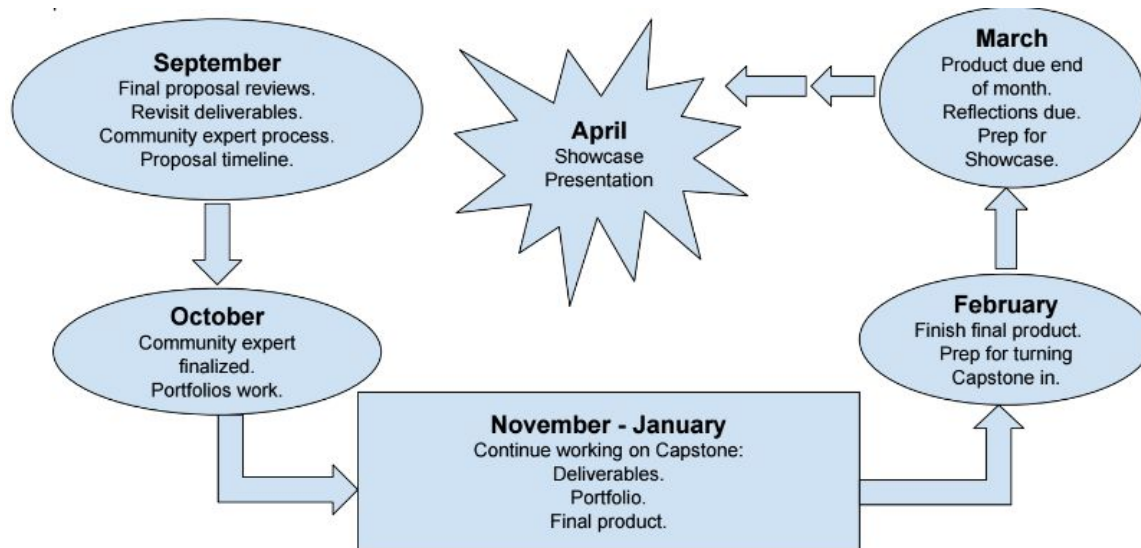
**September**
Final proposal reviews.
Revisit deliverables.
Community expert process.
Proposal timeline.

**October**
Community expert finalized.
Portfolios work.

**November - January**
Continue working on Capstone:
Deliverables.
Portfolio.
Final product.

**February**
Finish final product.
Prep for turning Capstone in.

**March**
Product due end of month.
Reflections due.
Prep for Showcase.

**April**
Showcase Presentation